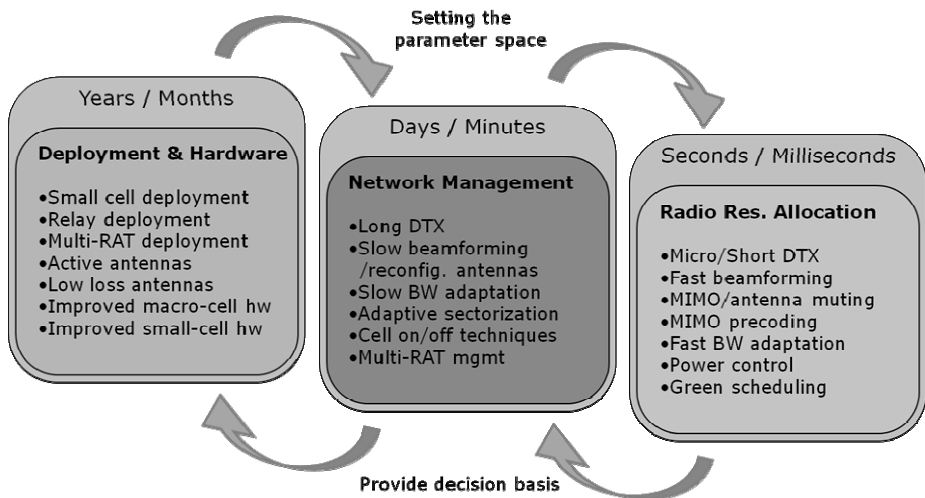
Setting the parameter space

Years / Months

Deployment & Hardware

•Small cell deployment
•Relay deployment
•Multi-RAT deployment
•Active antennas
•Low loss antennas
•Improved macro-cell hw
•Improved small-cell hw

Days / Minutes

Network Management

•Long DTX
•Slow beamforming /reconfig. antennas
•Slow BW adaptation
•Adaptive sectorization
•Cell on/off techniques
•Multi-RAT mgmt

Seconds / Milliseconds

Radio Res. Allocation

•Micro/Short DTX
•Fast beamforming
•MIMO/antenna muting
•MIMO precoding
•Fast BW adaptation
•Power control
•Green scheduling

Provide decision basis